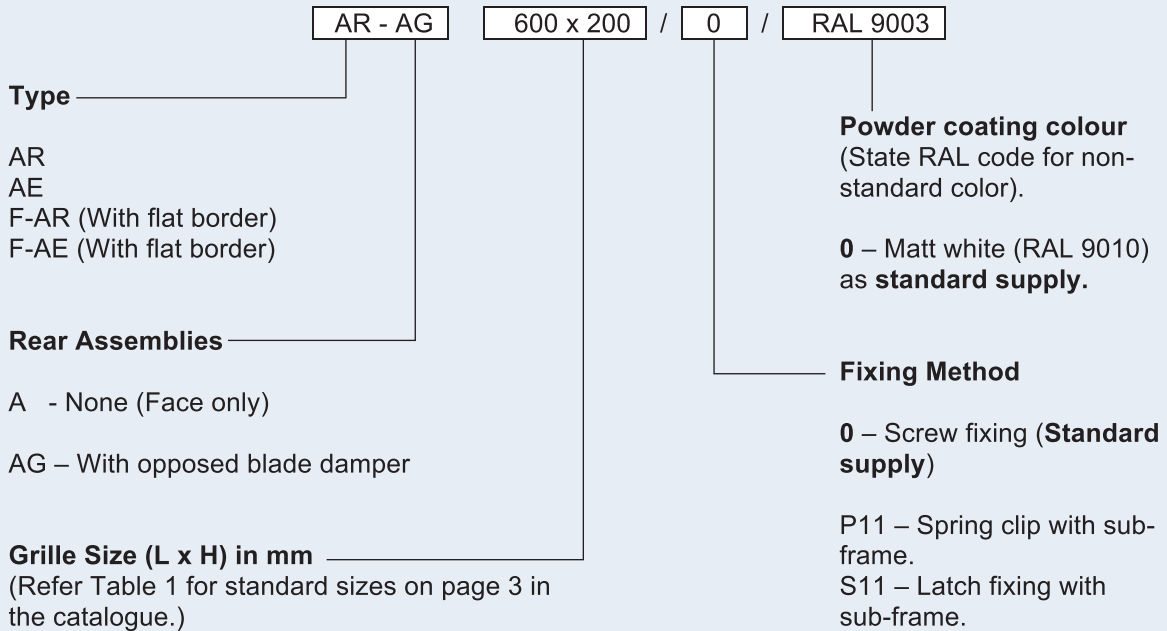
AR - AG 600 x 200 / 0 / RAL 9003

Type

AR
AE
F-AR (With flat border)
F-AE (With flat border)

Rear Assemblies

A - None (Face only)

AG – With opposed blade damper

Grille Size (L x H) in mm
(Refer Table 1 for standard sizes on page 3 in the catalogue.)

Powder coating colour
(State RAL code for non-standard color).

0 – Matt white (RAL 9010) as standard supply.

Fixing Method

0 – Screw fixing (Standard supply)

P11 – Spring clip with sub-frame.
S11 – Latch fixing with sub-frame.